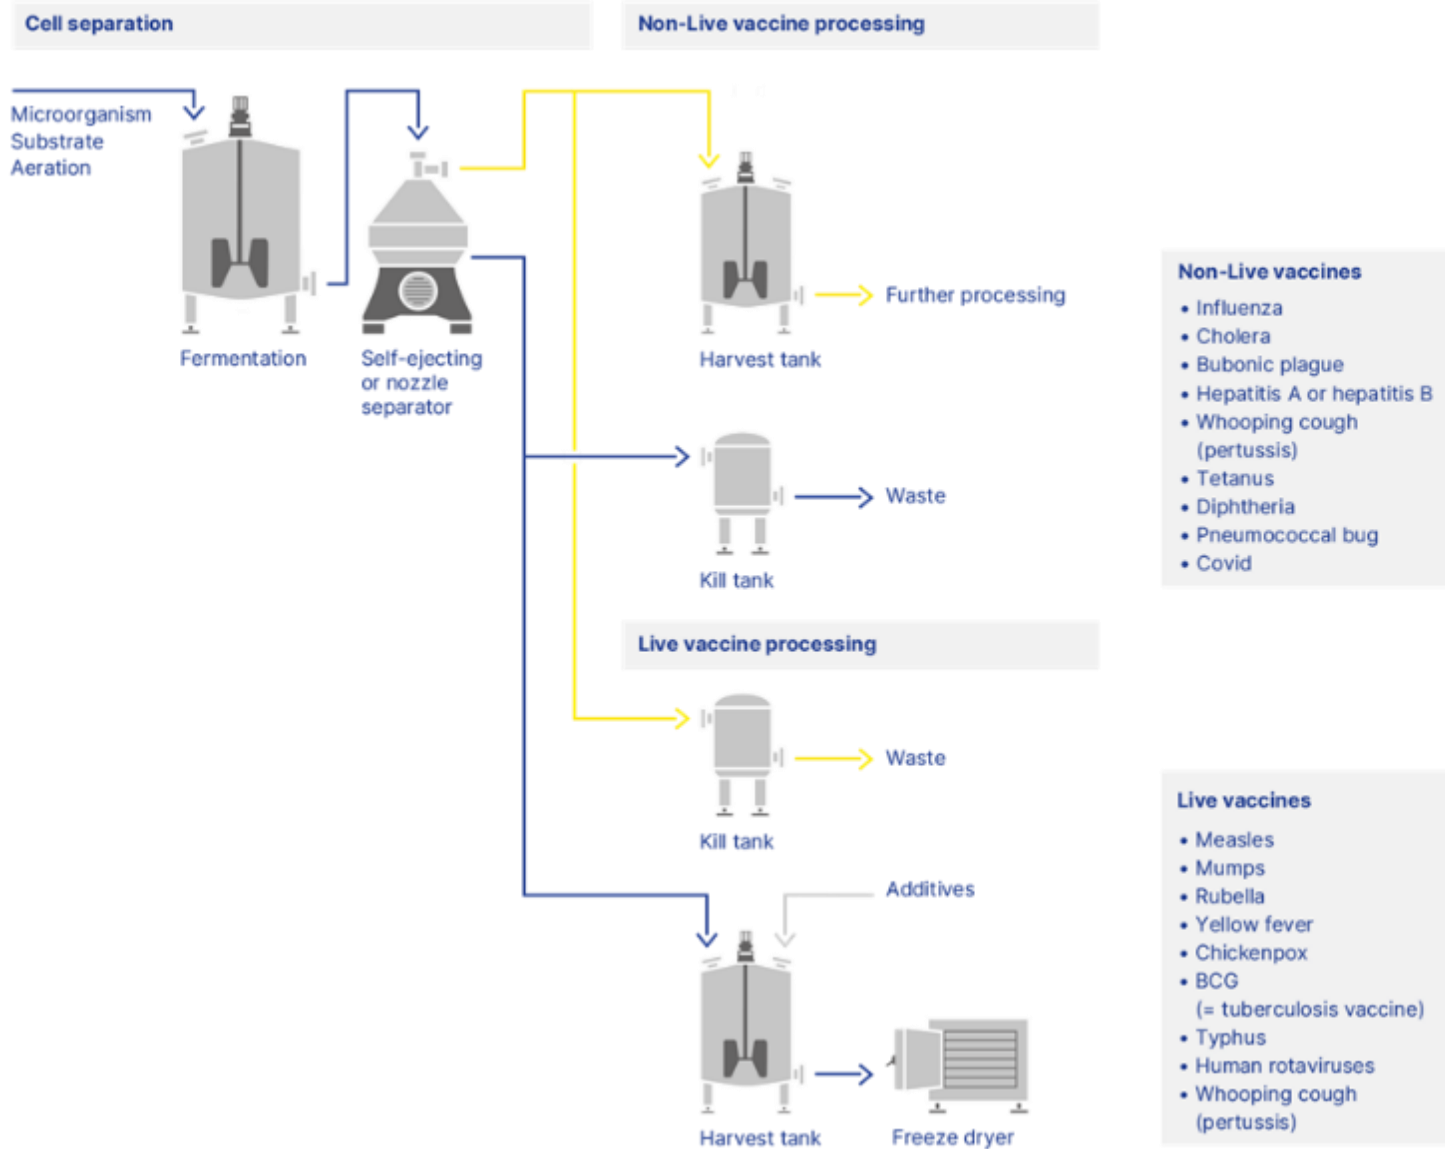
Cell separation

Non-Live vaccine processing

Microorganism
Substrate
Aeration

Fermentation

Self-ejecting or nozzle separator

Harvest tank

Further processing

Kill tank

Waste

Non-Live vaccines
• Influenza
• Cholera
• Bubonic plague
• Hepatitis A or hepatitis B
• Whooping cough (pertussis)
• Tetanus
• Diphtheria
• Pneumococcal bug
• Covid

Live vaccine processing

Kill tank

Waste

Additives

Harvest tank

Freeze dryer

Live vaccines
• Measles
• Mumps
• Rubella
• Yellow fever
• Chickenpox
• BCG (= tuberculosis vaccine)
• Typhus
• Human rotaviruses
• Whooping cough (pertussis)